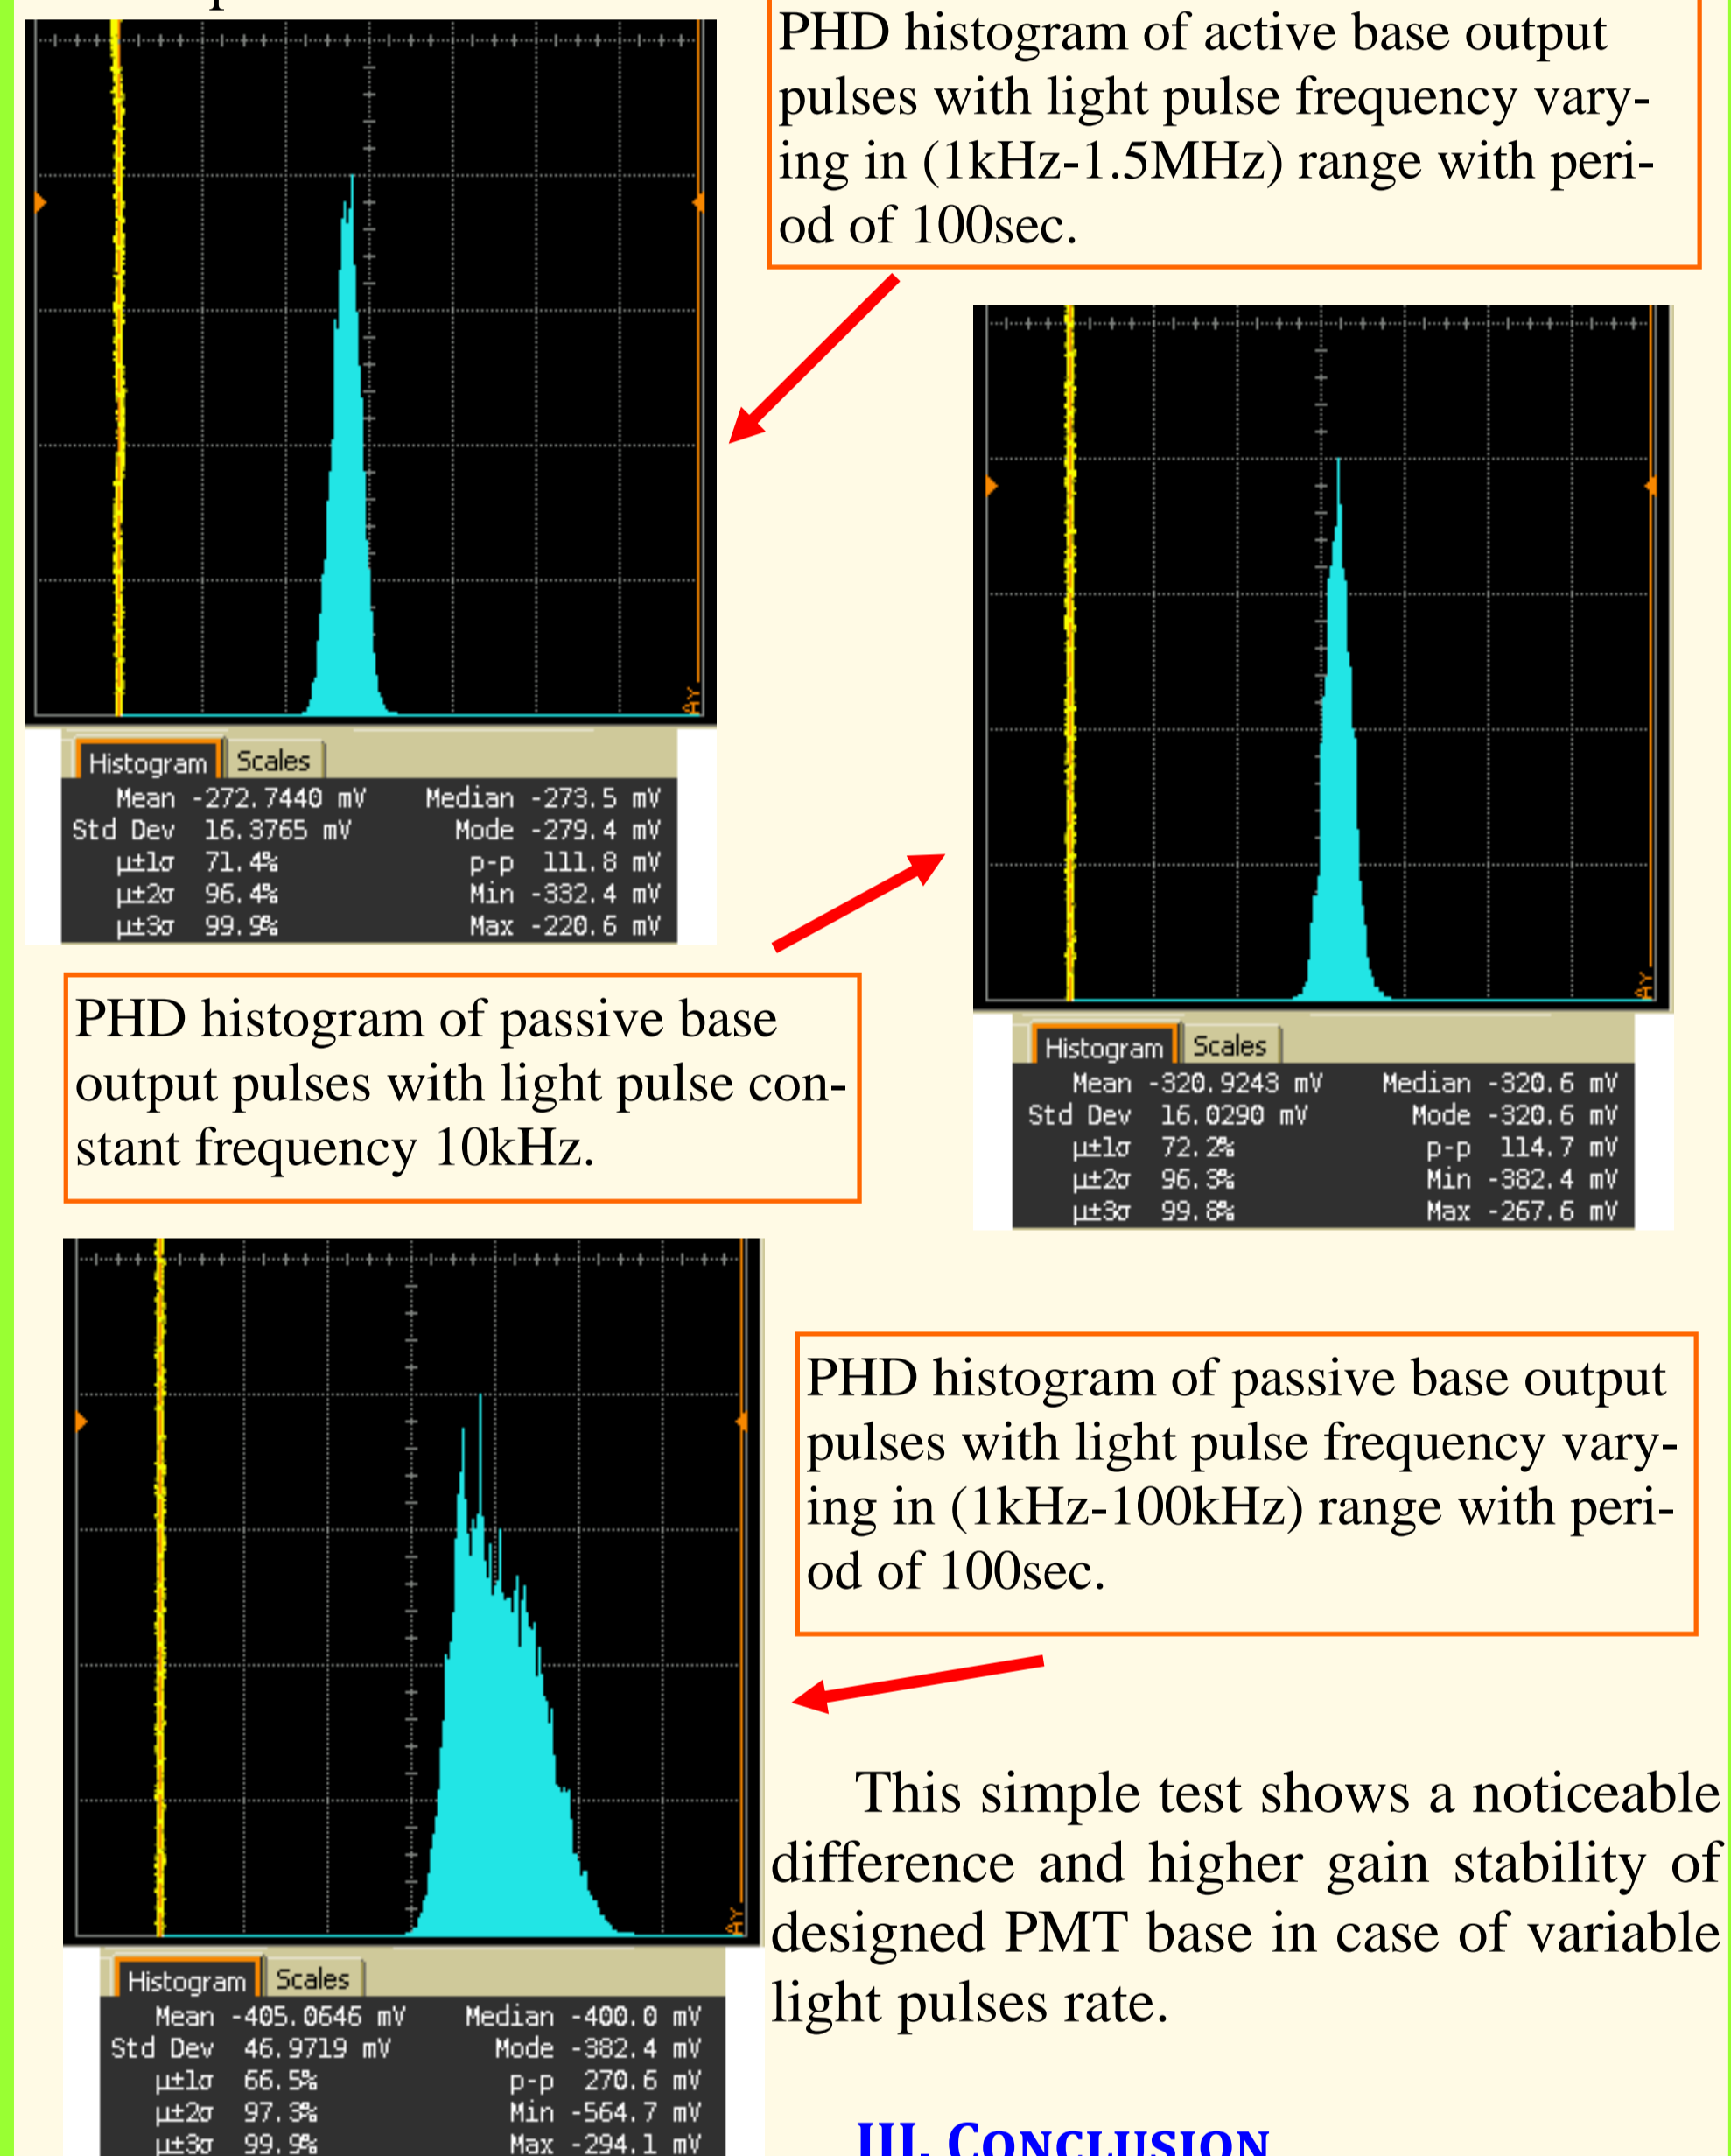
PHD histogram of active base output pulses with light pulse frequency varying in (1kHz-1.5MHz) range with period of 100sec.

Histogram | Scales
Mean -272.7440 mV
Std Dev 16.3765 mV
$\mu\pm1\sigma$ 71.4%
$\mu\pm2\sigma$ 96.4%
$\mu\pm3\sigma$ 99.9%
Median -273.5 mV
Mode -279.4 mV
p-p 111.8 mV
Min -332.4 mV
Max -220.6 mV

PHD histogram of passive base output pulses with light pulse constant frequency 10kHz.

Histogram | Scales
Mean -320.9243 mV
Std Dev 16.0290 mV
$\mu\pm1\sigma$ 72.2%
$\mu\pm2\sigma$ 96.3%
$\mu\pm3\sigma$ 99.8%
Median -320.6 mV
Mode -320.6 mV
p-p 114.7 mV
Min -382.4 mV
Max -267.6 mV

PHD histogram of passive base output pulses with light pulse frequency varying in (1kHz-100kHz) range with period of 100sec.

Histogram | Scales
Mean -405.0646 mV
Std Dev 46.9719 mV
$\mu\pm1\sigma$ 66.5%
$\mu\pm2\sigma$ 97.3%
$\mu\pm3\sigma$ 99.9%
Median -400.0 mV
Mode -382.4 mV
p-p 270.6 mV
Min -564.7 mV
Max -294.1 mV

This simple test shows a noticeable difference and higher gain stability of designed PMT base in case of variable light pulses rate.

III. Conclusion